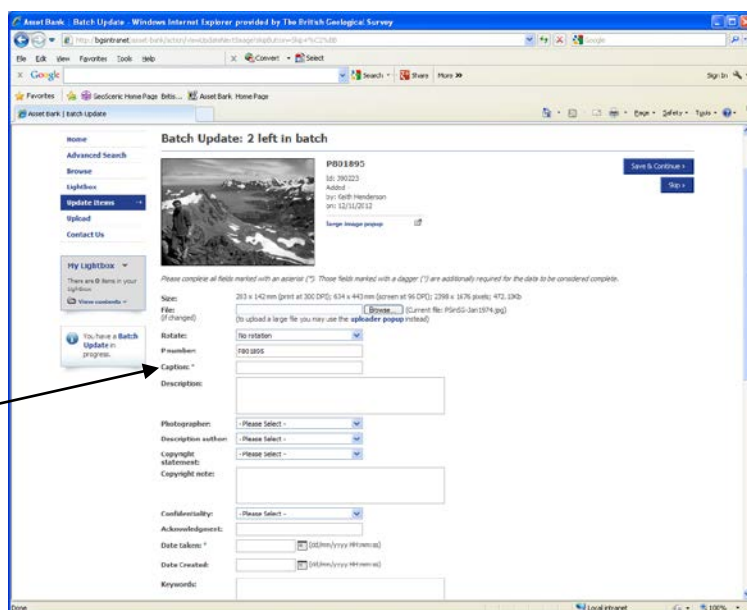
Asset Bank | Batch Update - Windows Internet Explorer provided by The British Geological Survey

http://bgsintranet/asset-bank/action/viewUpdateAssetBatch?...

File Edit View Favorites Tools Help

Convert Select

Google

Search Share More »

Sign In

Favorites GeoSciences Home Page Britis... Asset Bank Home Page

Asset Bank | Batch Update

Page Safety Tools

Home

Advanced Search

Browse

Lightbox

Update items

Upload

Contact Us

My Lightbox

There are 0 items in your lightbox

View contents »

You have a Batch Update in progress.

Batch Update: 2 left in batch

P801895

Id: 390223

Added

by: Keith Henderson

on: 12/11/2012

large image popup

Save & Continue »

Skip »

Please complete all fields marked with an asterisk (*). Those fields marked with a dagger (†) are additionally required for the data to be considered complete.

Size: 203 x 142mm (print at 300 DPI); 634 x 443mm (screen at 96 DPI); 2398 x 1676 pixels; 472.10Kb

File: (if changed) Browse... (Current file: P5in55-Jan1974.jpg) (to upload a large file you may use the uploader popup instead)

Rotate: No rotation

P number: P801895

Caption: *

Description:

Photographer: - Please Select -

Description author: - Please Select -

Copyright statement: - Please Select -

Copyright note:

Confidentiality: - Please Select -

Acknowledgement:

Date taken: * (dd/mm/yyyy HH:mm:ss)

Date Created: (dd/mm/yyyy HH:mm:ss)

Keywords:

Done

Local intranet

100%